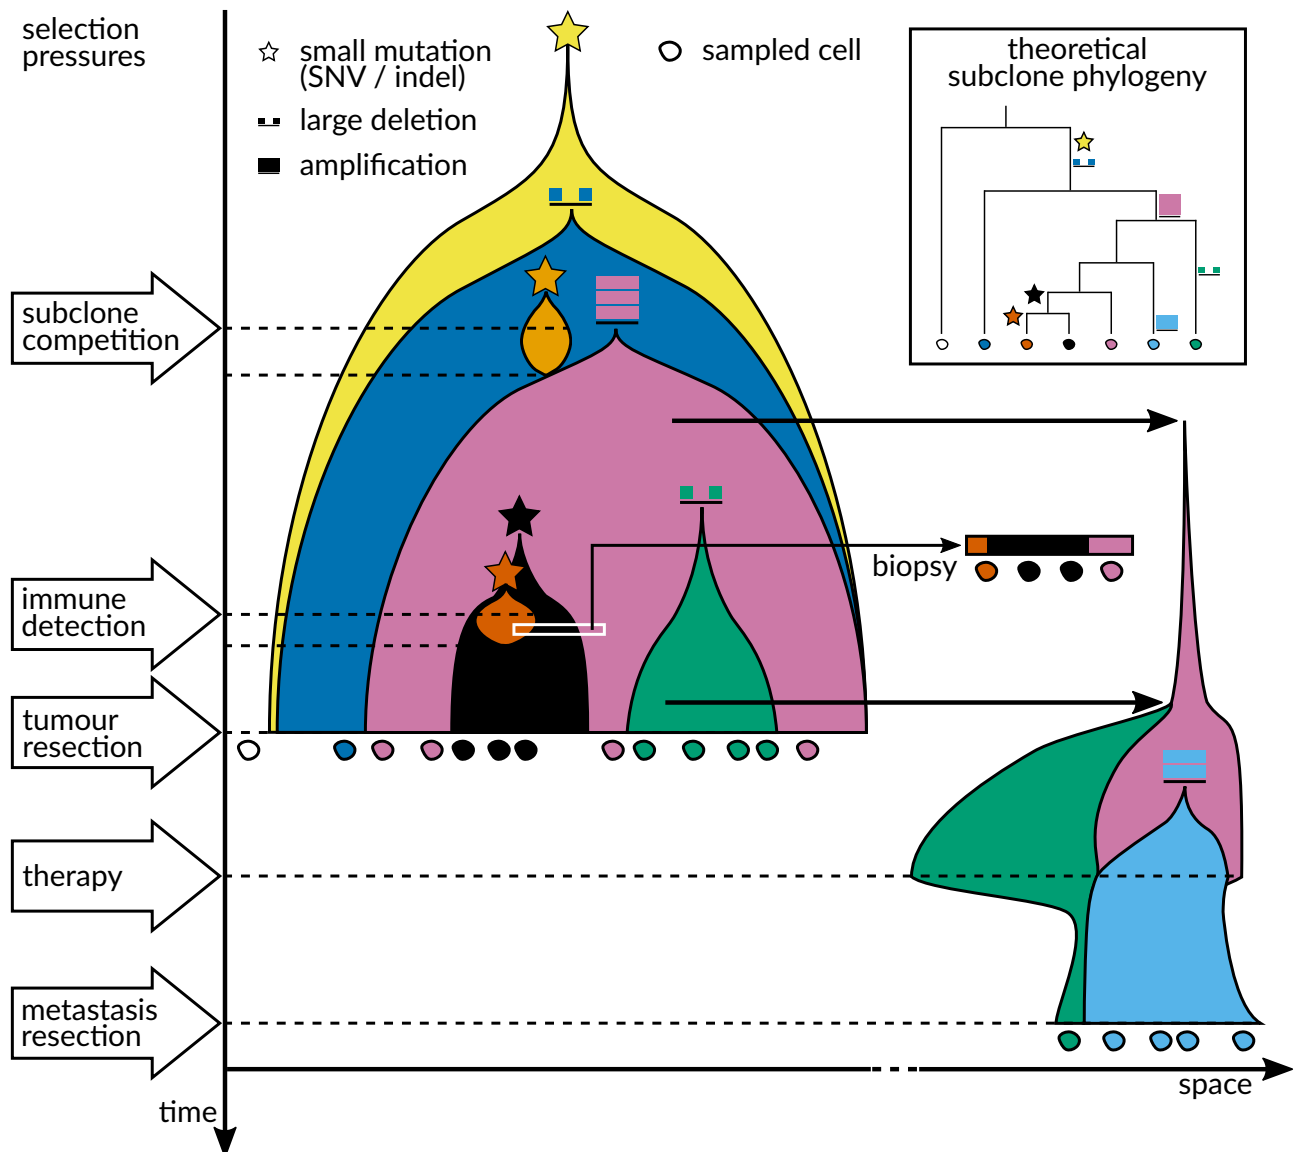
selection pressures

small mutation (SNV / indel)

large deletion

amplification

sampled cell

theoretical subclone phylogeny

subclone competition

immune detection

tumour resection

therapy

metastasis resection

biopsy

time

space